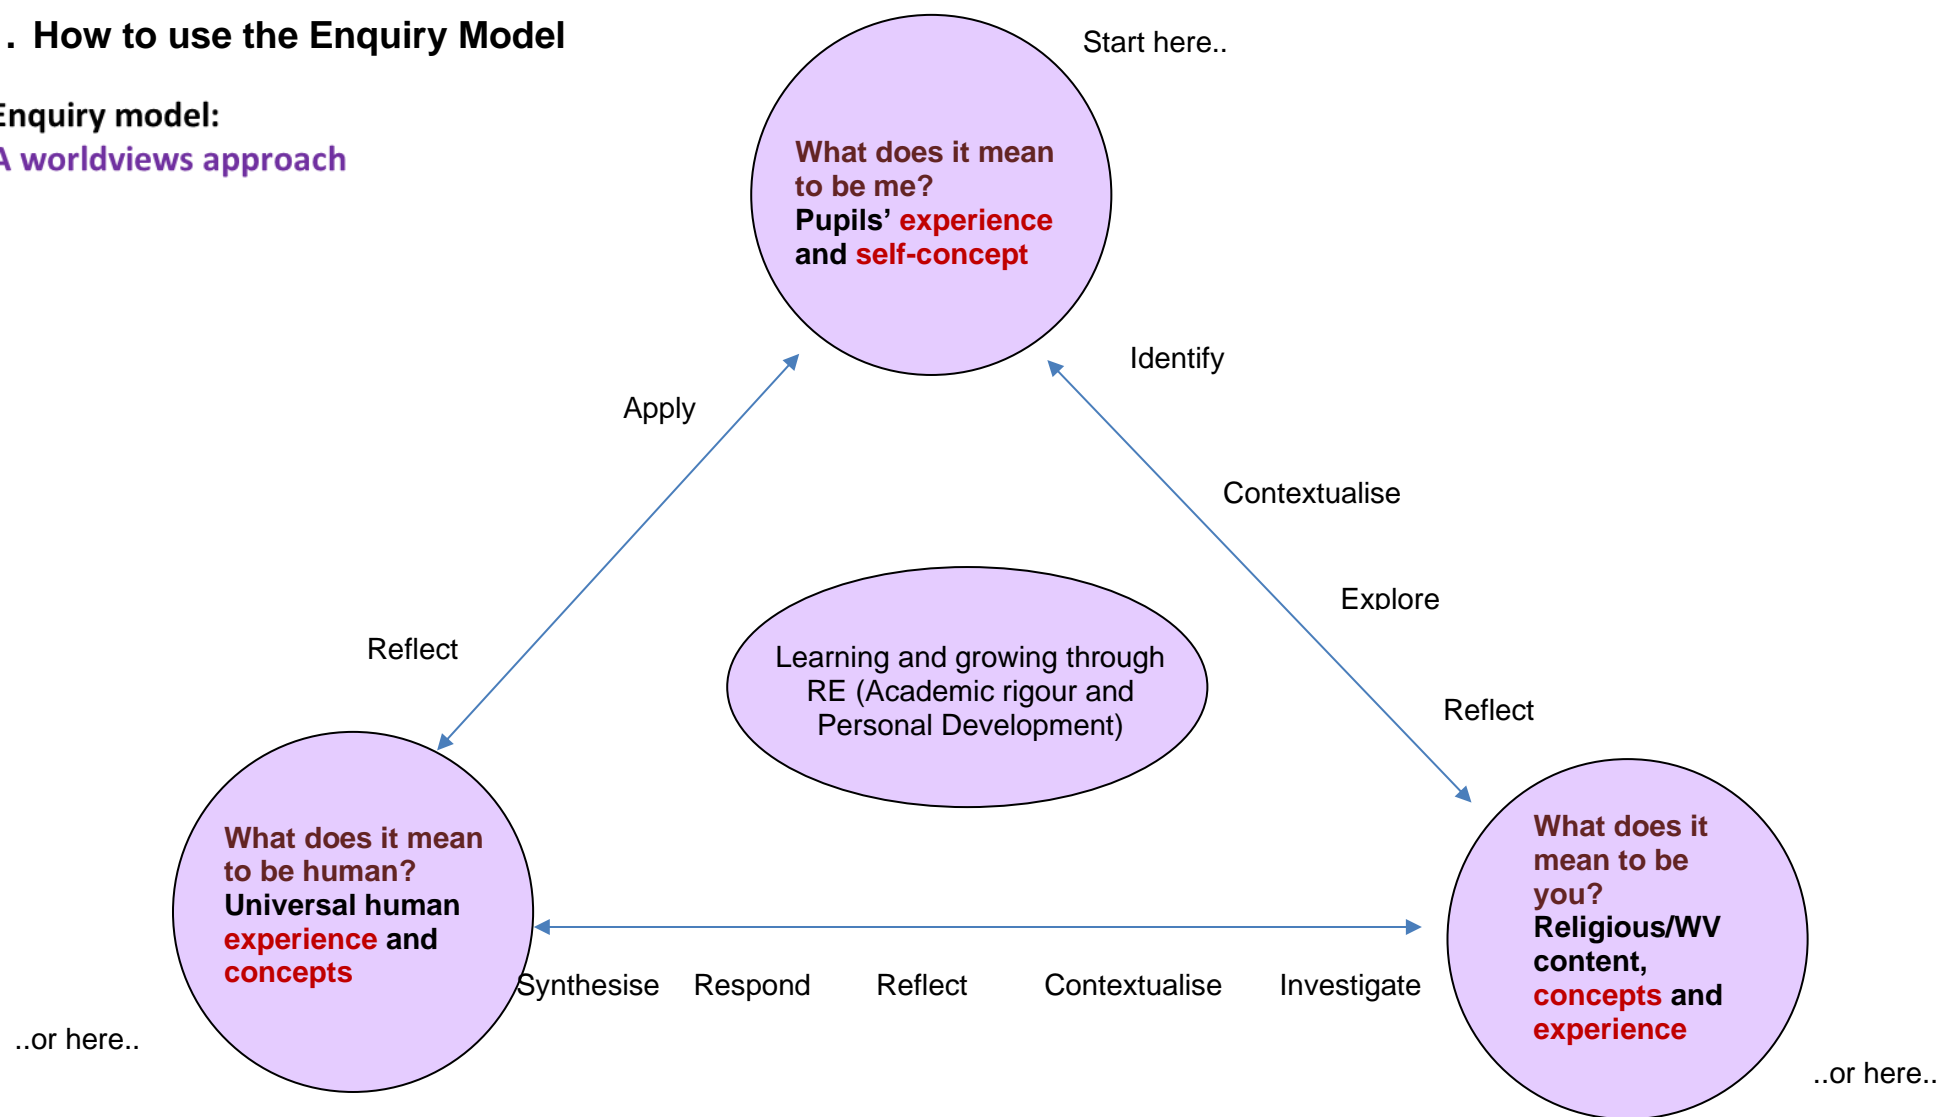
. How to use the Enquiry Model

Enquiry model:

A worldviews approach

Start here..

What does it mean to be me?
Pupils' experience and self-concept

Apply

Identify

Contextualise

Explore

Reflect

Learning and growing through RE (Academic rigour and Personal Development)

Reflect

What does it mean to be human?
Universal human experience and concepts

What does it mean to be you?
Religious/WV content, concepts and experience

Synthesise Respond Reflect Contextualise Investigate

..or here..

..or here..